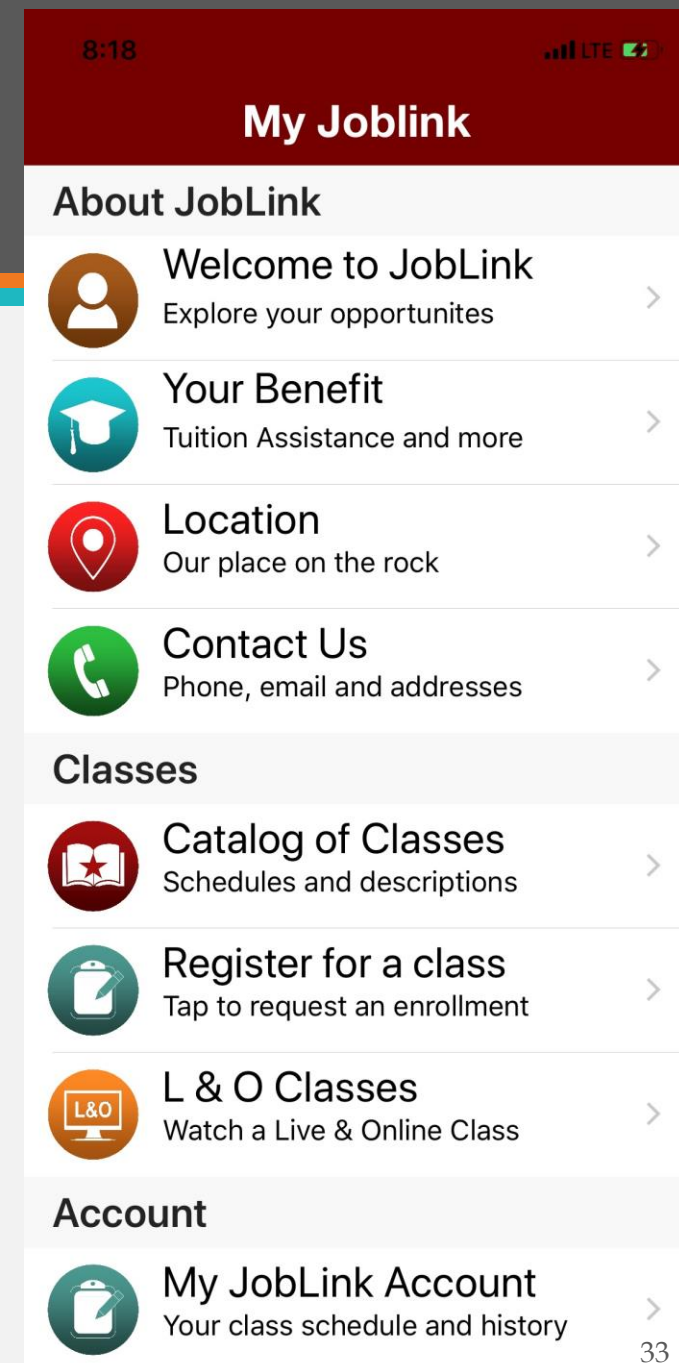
8:18

LTE

My Joblink

About JobLink

Welcome to JobLink
Explore your opportunites

Your Benefit
Tuition Assistance and more

Location
Our place on the rock

Contact Us
Phone, email and addresses

Classes

Catalog of Classes
Schedules and descriptions

Register for a class
Tap to request an enrollment

L&O

L & O Classes
Watch a Live & Online Class

Account

My JobLink Account
Your class schedule and history

33